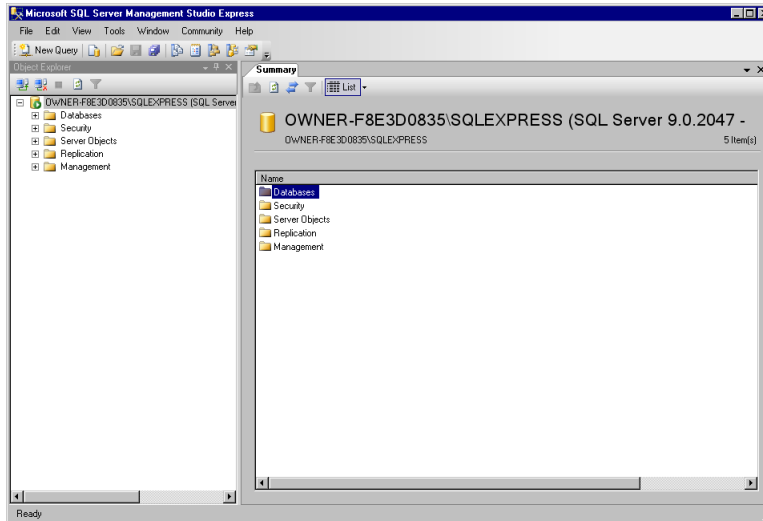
Microsoft SQL Server Management Studio Express

File Edit View Tools Window Community Help

New Query

Object Explorer

OWNER-F8E3D0835\SQLEXPRESS (SQL Server

Databases

Security

Server Objects

Replication

Management

Summary

List

OWNER-F8E3D0835\SQLEXPRESS (SQL Server 9.0.2047 -

OWNER-F8E3D0835\SQLEXPRESS

5 Item(s)

Name

Databases

Security

Server Objects

Replication

Management

Ready